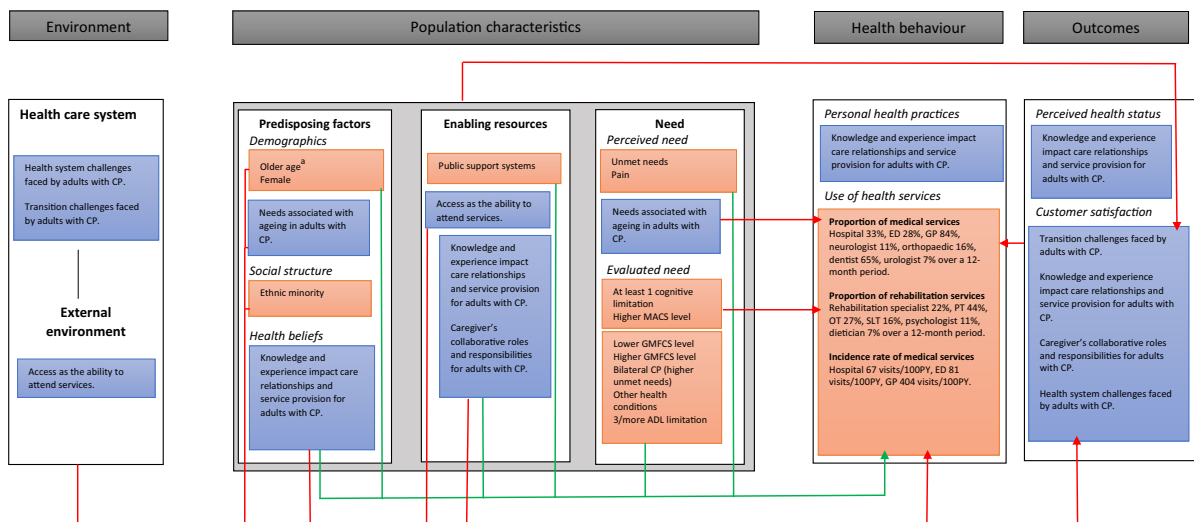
Environment

Population characteristics

Health behaviour

Outcomes

Health care system

Health system challenges faced by adults with CP.

Transition challenges faced by adults with CP.

External environment

Access as the ability to attend services.

Predisposing factors

Demographics

Older age$^a$
Female

Needs associated with ageing in adults with CP.

Social structure

Ethnic minority

Health beliefs

Knowledge and experience impact care relationships and service provision for adults with CP.

Enabling resources

Public support systems

Access as the ability to attend services.

Knowledge and experience impact care relationships and service provision for adults with CP.

Caregiver's collaborative roles and responsibilities for adults with CP.

Need

Perceived need

Unmet needs
Pain

Needs associated with ageing in adults with CP.

Evaluated need

At least 1 cognitive limitation
Higher MACS level

Lower GMFCS level
Higher GMFCS level
Bilateral CP (higher unmet needs)
Other health conditions
3/more ADL limitation

Personal health practices

Knowledge and experience impact care relationships and service provision for adults with CP.

Use of health services

Proportion of medical services
Hospital 33%, ED 28%, GP 84%, neurologist 11%, orthopaedic 16%, dentist 65%, urologist 7% over a 12-month period.

Proportion of rehabilitation services
Rehabilitation specialist 22%, PT 44%, OT 27%, SLT 16%, psychologist 11%, dietician 7% over a 12-month period.

Incidence rate of medical services
Hospital 67 visits/100PY, ED 81 visits/100PY, GP 404 visits/100PY.

Perceived health status

Knowledge and experience impact care relationships and service provision for adults with CP.

Customer satisfaction

Transition challenges faced by adults with CP.

Knowledge and experience impact care relationships and service provision for adults with CP.

Caregiver's collaborative roles and responsibilities for adults with CP.

Health system challenges faced by adults with CP.